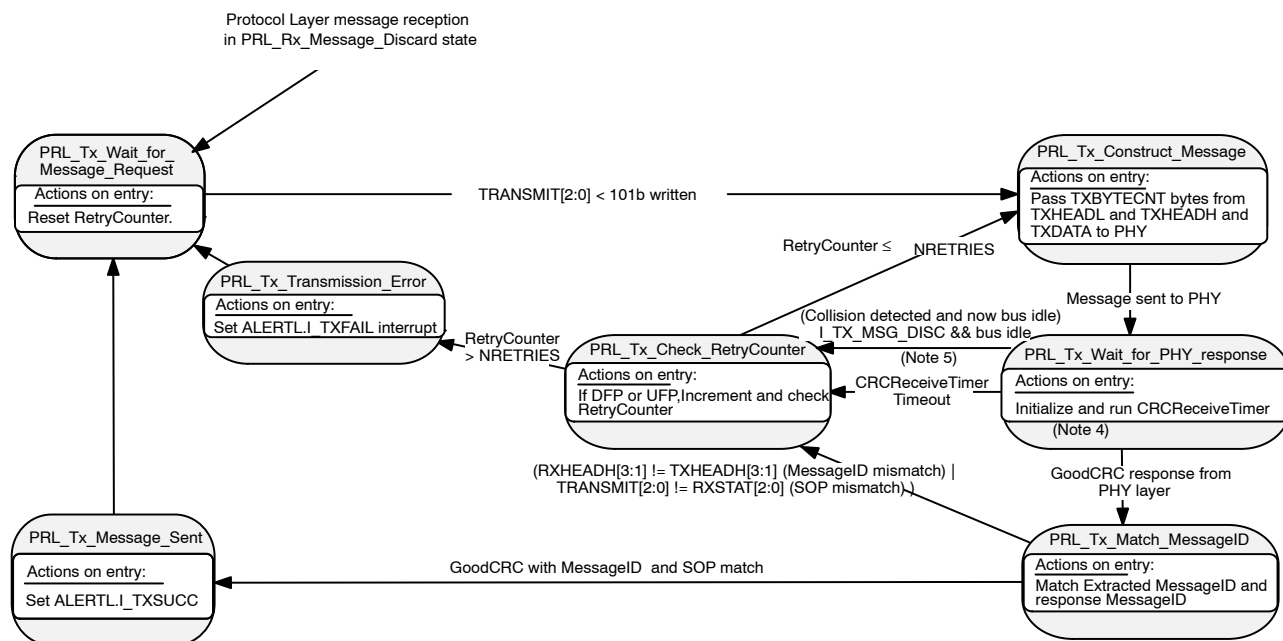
Protocol Layer message reception in PRL_Rx_Message_Discard state

PRL_Tx_Wait_for_ Message_Request
Actions on entry:
Reset RetryCounter.

TRANSMIT[2:0] < 101b written

PRL_Tx_Construct_Message
Actions on entry:
Pass TXBYTECNT bytes from TXHEADL and TXHEADH and TXDATA to PHY

RetryCounter ≤ NRETRIES

PRL_Tx_Transmission_Error
Actions on entry:
Set ALERTL.I_TXFAIL interrupt

Message sent to PHY

(Collision detected and now bus idle)
I_TX_MSG_DISC && bus idle
(Note 5)

RetryCounter > NRETRIES

PRL_Tx_Check_RetryCounter
Actions on entry:
If DFP or UFP,Increment and check RetryCounter

CRCReceiveTimer Timeout

PRL_Tx_Wait_for_PHY_response
Actions on entry:
Initialize and run CRCReceiveTimer
(Note 4)

(RXHEADH[3:1] != TXHEADH[3:1] (MessageID mismatch) |
TRANSMIT[2:0] != RXSTAT[2:0] (SOP mismatch) )

GoodCRC response from PHY layer

PRL_Tx_Message_Sent
Actions on entry:
Set ALERTL.I_TXSUCC

GoodCRC with MessageID and SOP match

PRL_Tx_Match_MessageID
Actions on entry:
Match Extracted MessageID and response MessageID